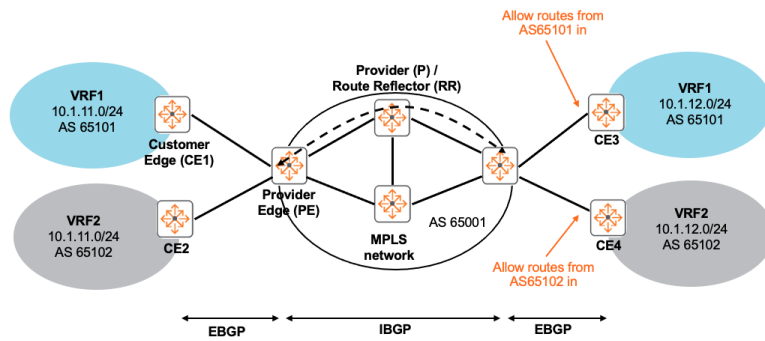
Allow routes from AS65101 in

VRF1
10.1.11.0/24
AS 65101

Customer Edge (CE1)

Provider (P) / Route Reflector (RR)

VRF1
10.1.12.0/24
AS 65101

CE3

Provider Edge (PE)

VRF2
10.1.11.0/24
AS 65102

CE2

MPLS network

AS 65001

CE4

VRF2
10.1.12.0/24
AS 65102

Allow routes from AS65102 in

EBGP

IBGP

EBGP